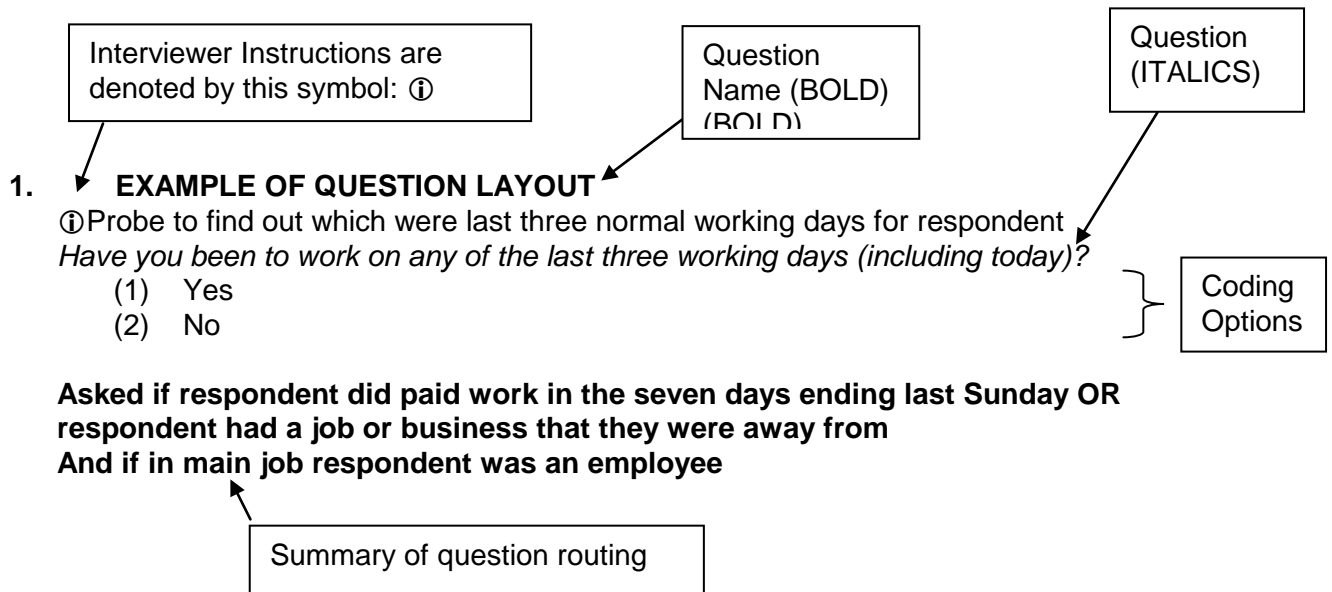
Interviewer Instructions are denoted by this symbol: ⓘ

Question Name (BOLD) (BOLD)

Question (ITALICS)

1. **EXAMPLE OF QUESTION LAYOUT**

ⓘProbe to find out which were last three normal working days for respondent

*Have you been to work on any of the last three working days (including today)?*

(1) Yes
(2) No

Coding Options

**Asked if respondent did paid work in the seven days ending last Sunday OR respondent had a job or business that they were away from**
**And if in main job respondent was an employee**

Summary of question routing